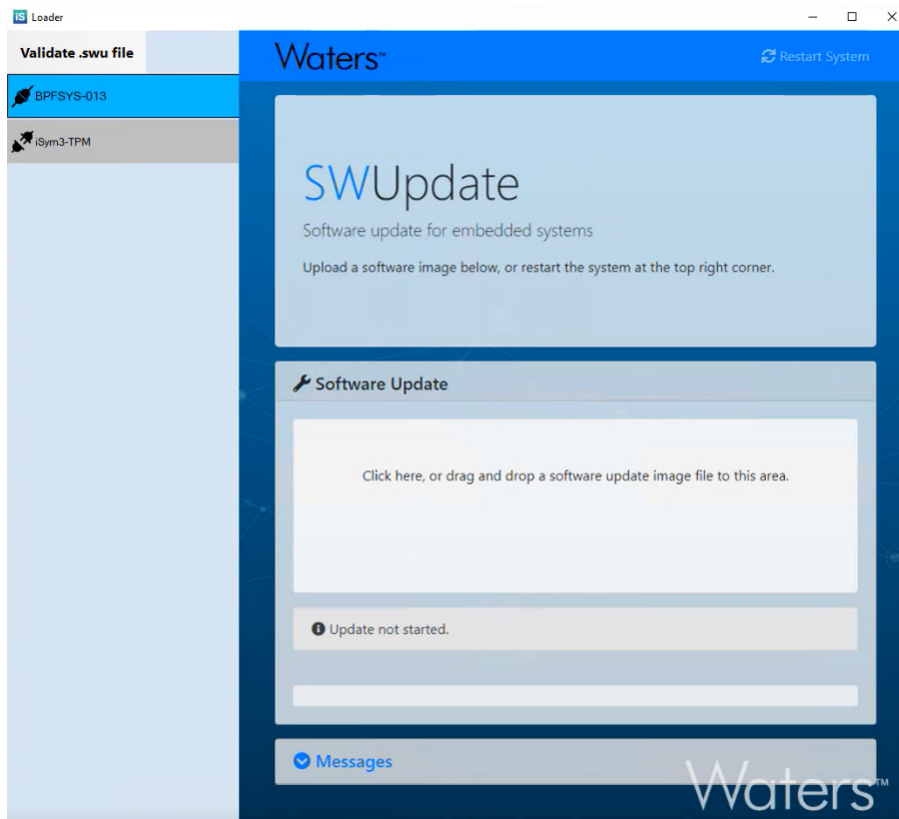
iS Loader

Validate .swu file

BPFSYS-013

iSym3-TPM

Waters™

Restart System

SWUpdate

Software update for embedded systems

Upload a software image below, or restart the system at the top right corner.

Software Update

Click here, or drag and drop a software update image file to this area.

Update not started.

Messages

Waters™